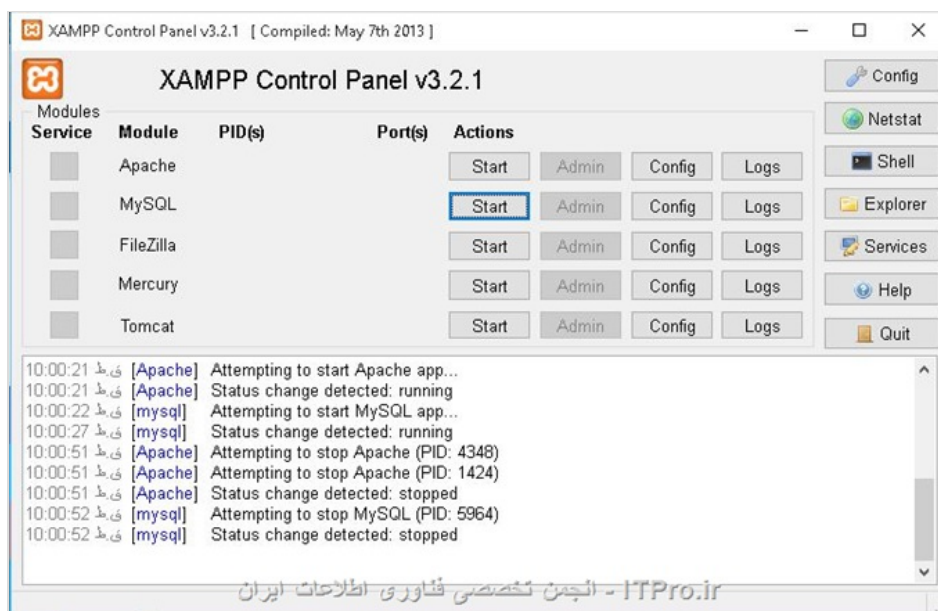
XAMPP Control Panel v3.2.1 [ Compiled: May 7th 2013 ]

XAMPP Control Panel v3.2.1

Config

Netstat

Shell

Explorer

Services

Help

Quit

Modules

| Service | Module | PID(s) | Port(s) | Actions | | | |
|---|---|---|---|---|---|---|---|
| | Apache | | | Start | Admin | Config | Logs |
| | MySQL | | | Start | Admin | Config | Logs |
| | FileZilla | | | Start | Admin | Config | Logs |
| | Mercury | | | Start | Admin | Config | Logs |
| | Tomcat | | | Start | Admin | Config | Logs |

10:00:21 ق.ظ [Apache] Attempting to start Apache app...
10:00:21 ق.ظ [Apache] Status change detected: running
10:00:22 ق.ظ [mysql] Attempting to start MySQL app...
10:00:27 ق.ظ [mysql] Status change detected: running
10:00:51 ق.ظ [Apache] Attempting to stop Apache (PID: 4348)
10:00:51 ق.ظ [Apache] Attempting to stop Apache (PID: 1424)
10:00:51 ق.ظ [Apache] Status change detected: stopped
10:00:52 ق.ظ [mysql] Attempting to stop MySQL (PID: 5964)
10:00:52 ق.ظ [mysql] Status change detected: stopped

ITPro.ir - انجمن تخصصی فناوری اطلاعات ایران